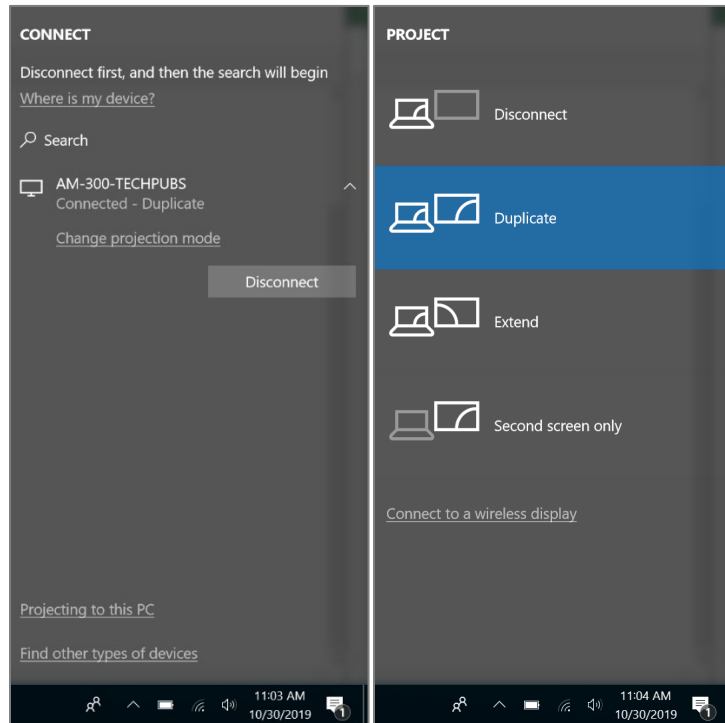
CONNECT

Disconnect first, and then the search will begin

Where is my device?

Search

AM-300-TECHPUBS
Connected - Duplicate

Change projection mode

Disconnect

Projecting to this PC

Find other types of devices

11:03 AM
10/30/2019

1

PROJECT

Disconnect

Duplicate

Extend

Second screen only

Connect to a wireless display

11:04 AM
10/30/2019

1